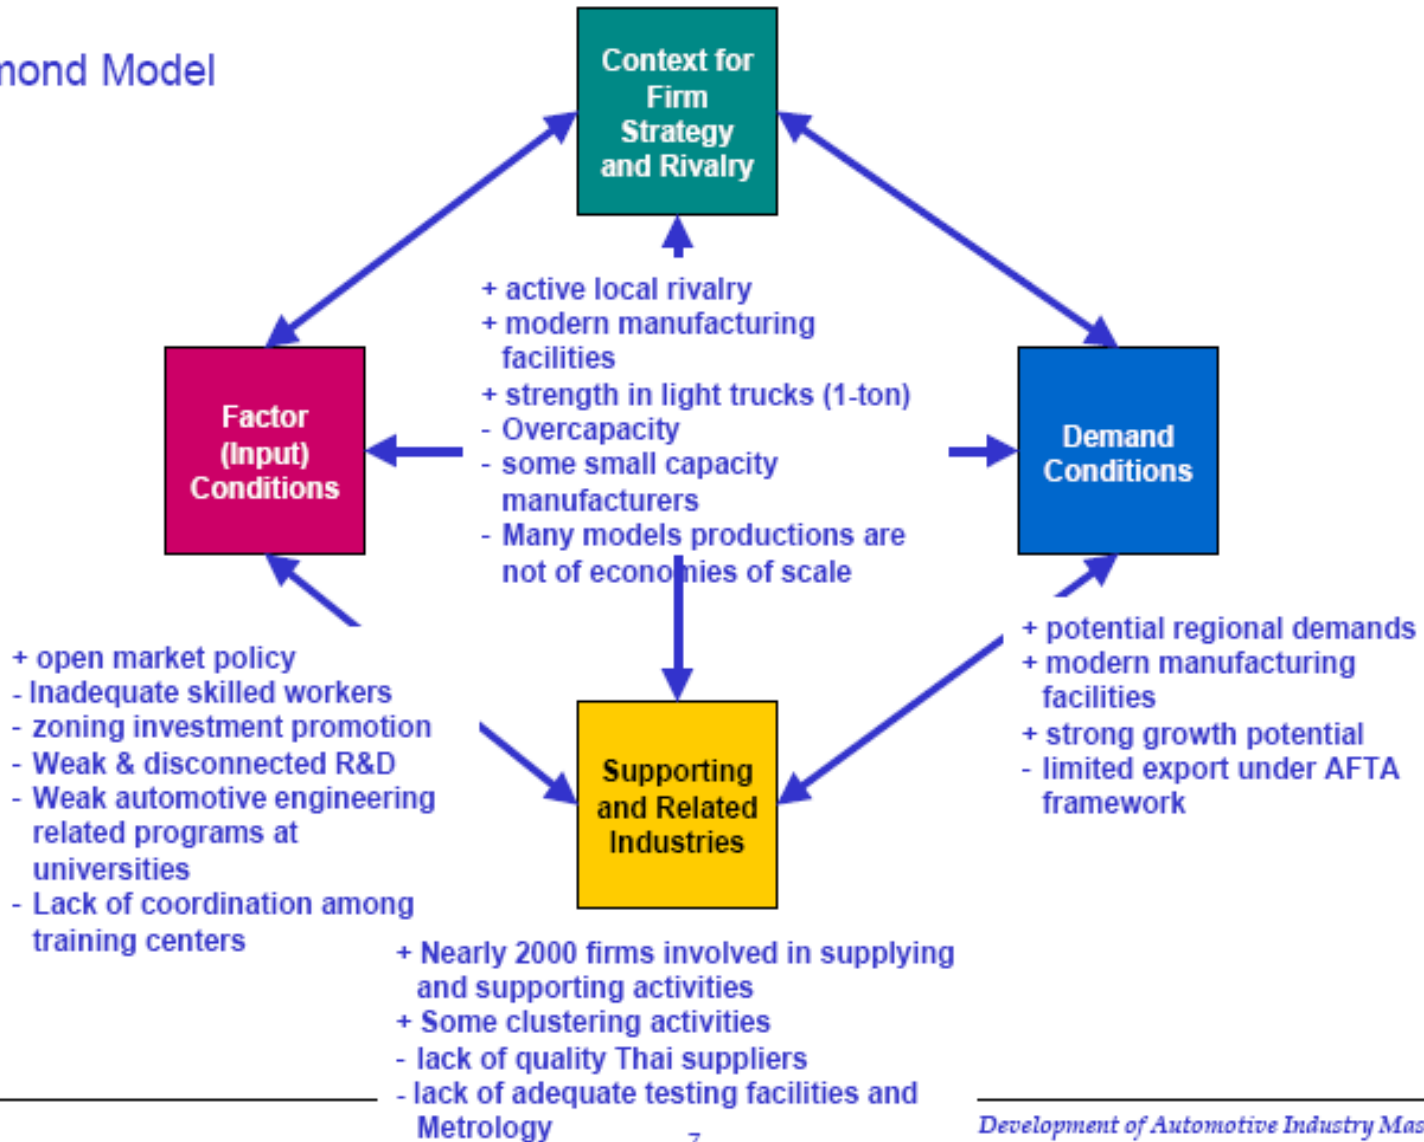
mond Model

Context for Firm Strategy and Rivalry

+ active local rivalry
+ modern manufacturing facilities
+ strength in light trucks (1-ton)
- Overcapacity
- some small capacity manufacturers
- Many models productions are not of economies of scale

Factor (Input) Conditions

Demand Conditions

+ open market policy
- Inadequate skilled workers
- zoning investment promotion
- Weak & disconnected R&D
- Weak automotive engineering related programs at universities
- Lack of coordination among training centers

Supporting and Related Industries

+ potential regional demands
+ modern manufacturing facilities
+ strong growth potential
- limited export under AFTA framework

+ Nearly 2000 firms involved in supplying and supporting activities
+ Some clustering activities
- lack of quality Thai suppliers
- lack of adequate testing facilities and Metrology

7

Development of Automotive Industry Mas